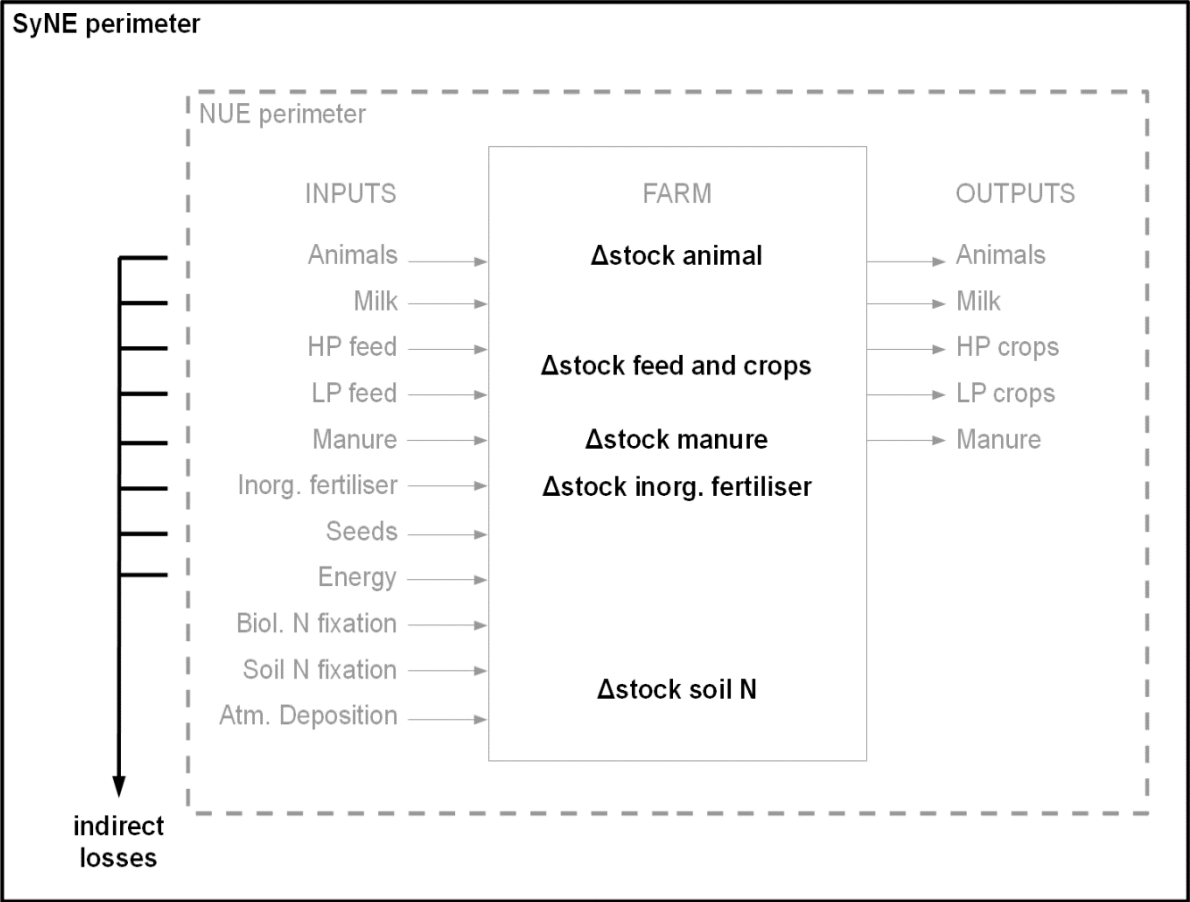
SyNE perimeter

NUE perimeter

INPUTS
Animals
Milk
HP feed
LP feed
Manure
Inorg. fertiliser
Seeds
Energy
Biol. N fixation
Soil N fixation
Atm. Deposition

FARM
Δstock animal
Δstock feed and crops
Δstock manure
Δstock inorg. fertiliser
Δstock soil N

OUTPUTS
Animals
Milk
HP crops
LP crops
Manure

indirect losses